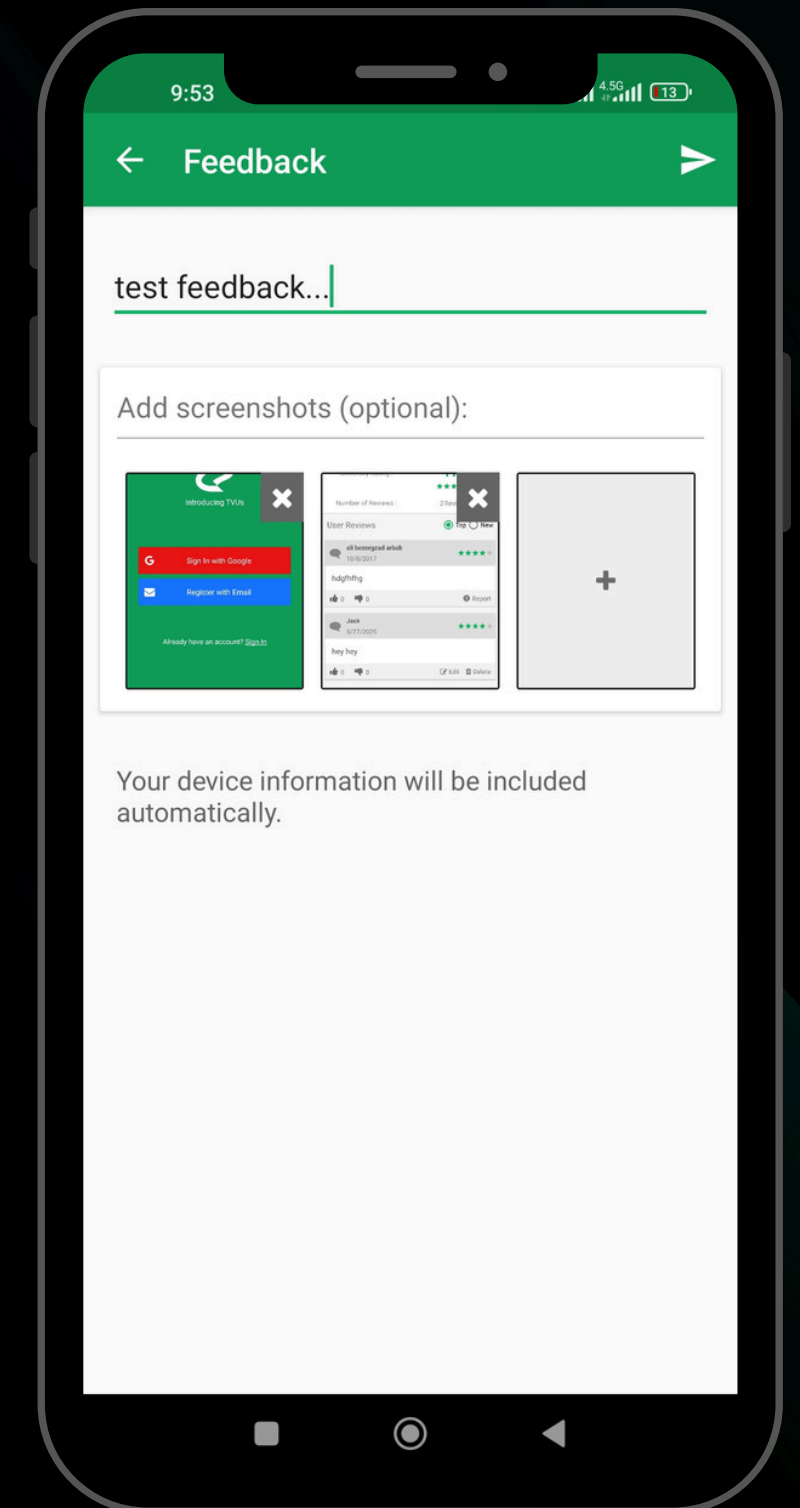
9:53

4.5G 13

Feedback

test feedback...

Add screenshots (optional):

Introducing TVUs

Sign In with Google

Register with Email

Already have an account? Sign In

Number of Reviews : 2 Rev

User Reviews Top New

ali bemorgzad arbab
10/8/2017

hdgfhfhg

0 0 Report

Jack
5/27/2025

hey hey

0 0 Edit Delete

+

Your device information will be included automatically.